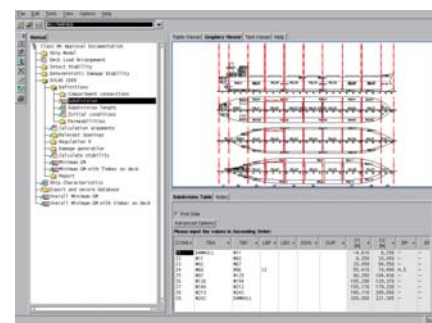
File Edit Tools View Options Help

Manual

Class MA Approval Documentation
Ship Model
Deck Load Arrangement
Intact Stability
Deterministic Damage Stability
SOLAS 2009
Definitions
Compartment connections
Subdivisions
Subdivision lengths
Initial conditions
Permeabilities
Calculation arguments
Relevant Openings
Regulation 8
Damage generation
Calculate stability
Minimum GM
Minimum GM with timber on deck
Report
Ship Characteristics
Export and secure Database
Overall Minimum GM
Overall Minimum GM with timber on deck

Table Viewer | Graphics Viewer | Text Viewer | Help

Subdivision Table | Notes

Port Side
Advanced Options

Please input the values in Ascending Order:

| ZONE | TBF | TBF | LBF | LBS | ZONE | SUB | X1 | X2 | BP |
|---|---|---|---|---|---|---|---|---|---|
| 1 | DUMMY1 | NO1 | | | | | -4.870 | 8.200 | |
| 21 | NO1 | NO2 | | | | | 8.200 | 31.050 | |
| 22 | NO2 | NO3 | | | | | 31.050 | 56.950 | |
| 23 | NO3 | NO4 | | 12 | | | 56.950 | 78.450 | 6.5 |
| 24 | NO4 | NC15 | | | | | 78.450 | 99.450 | |
| 25 | NC15 | NC16 | | | | | 99.450 | 120.370 | |
| 26 | NC16 | NC17 | | | | | 120.370 | 141.200 | |
| 27 | NC17 | NC18 | | | | | 141.200 | 170.450 | |
| 28 | NC18 | NC21 | | | | | 170.450 | 185.050 | |
| 29 | NC21 | DUMMY1 | | | | | 185.050 | 227.385 | |